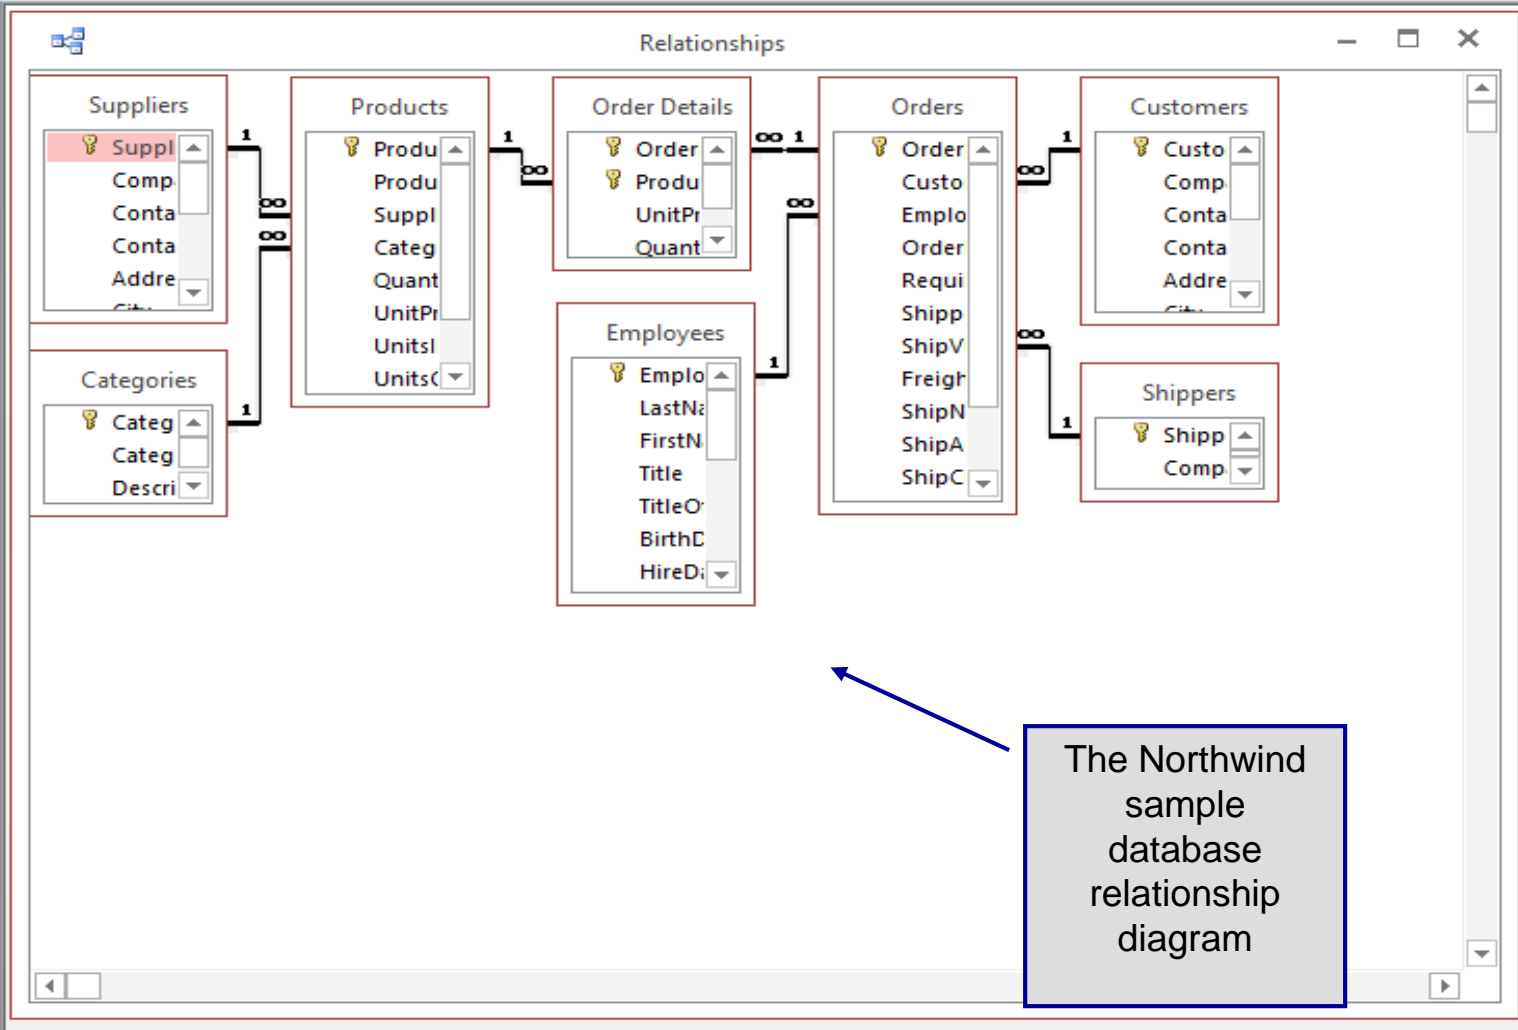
Relationships

Suppliers
Suppl
Comp
Conta
Conta
Addre

Products
Produ
Produ
Suppl
Categ
Quant
UnitPr
UnitsI
UnitsO

Order Details
Order
Produ
UnitPr
Quant

Orders
Order
Custo
Emplo
Order
Requi
Shipp
ShipV
Freigh
ShipN
ShipA
ShipC

Customers
Custo
Comp
Conta
Conta
Addre

Categories
Categ
Categ
Descri

Employees
Emplo
LastNa
FirstN
Title
TitleO
BirthD
HireDa

Shippers
Shipp
Comp

1
∞
∞
1
1
∞
∞
1
∞
1
∞
1
∞
1

The Northwind sample database relationship diagram